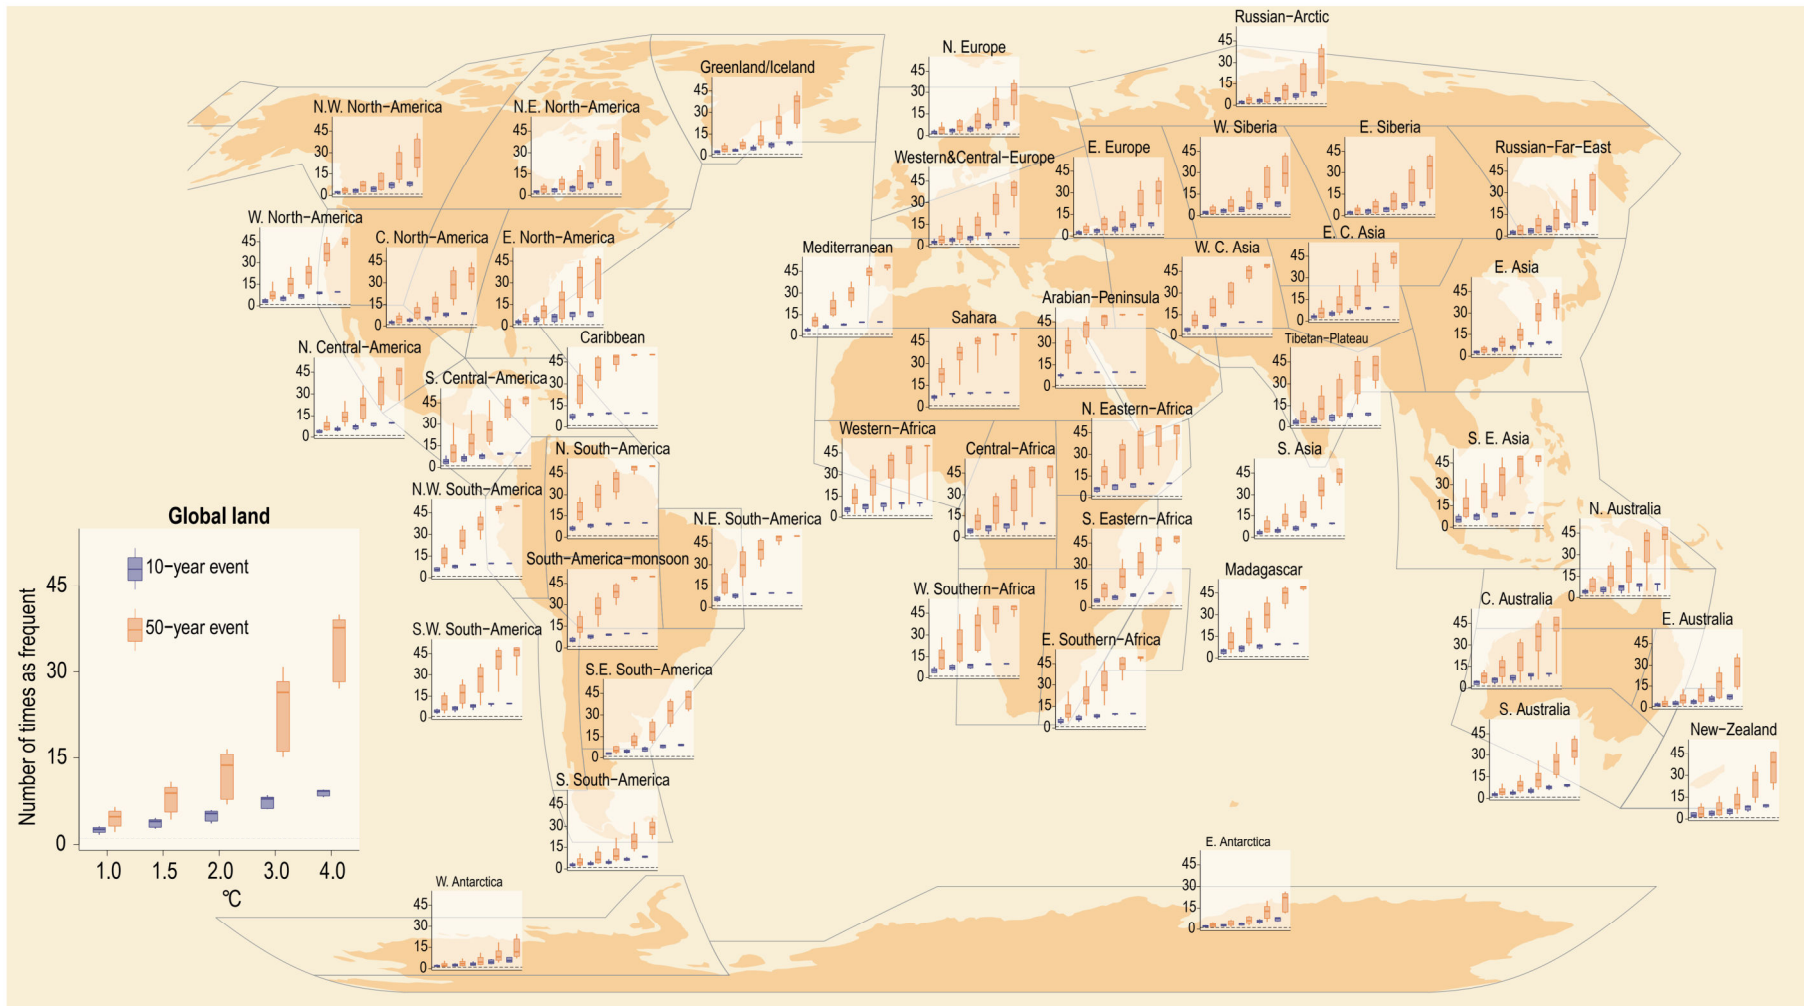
Russian-Arctic
45
30
15
0

N. Europe
45
30
15
0

Greenland/Iceland
45
30
15
0

N.W. North-America
45
30
15
0

N.E. North-America
45
30
15
0

W. Siberia
45
30
15
0

E. Siberia
45
30
15
0

Russian-Far-East
45
30
15
0

Western&Central-Europe
45
30
15
0

E. Europe
45
30
15
0

W. North-America
45
30
15
0

C. North-America
45
30
15
0

E. North-America
45
30
15
0

Mediterranean
45
30
15
0

W. C. Asia
45
30
15
0

E. C. Asia
45
30
15
0

E. Asia
45
30
15
0

Arabian-Peninsula
45
30
15
0

Sahara
45
30
15
0

Tibetan-Plateau
45
30
15
0

N. Central-America
45
30
15
0

S. Central-America
45
30
15
0

Caribbean
45
30
15
0

N. Eastern-Africa
45
30
15
0

Western-Africa
45
30
15
0

Central-Africa
45
30
15
0

S. Asia
45
30
15
0

S. E. Asia
45
30
15
0

N. South-America
45
30
15
0

N.W. South-America
45
30
15
0

N.E. South-America
45
30
15
0

S. Eastern-Africa
45
30
15
0

N. Australia
45
30
15
0

South-America-monsoon
45
30
15
0

Madagascar
45
30
15
0

W. Southern-Africa
45
30
15
0

C. Australia
45
30
15
0

E. Australia
45
30
15
0

S.W. South-America
45
30
15
0

E. Southern-Africa
45
30
15
0

S.E. South-America
45
30
15
0

S. Australia
45
30
15
0

New-Zealand
45
30
15
0

S. South-America
45
30
15
0

E. Antarctica
45
30
15
0

W. Antarctica
45
30
15
0

Global land
10-year event
50-year event
Number of times as frequent
45
30
15
0
1.0
1.5
2.0
3.0
4.0
℃